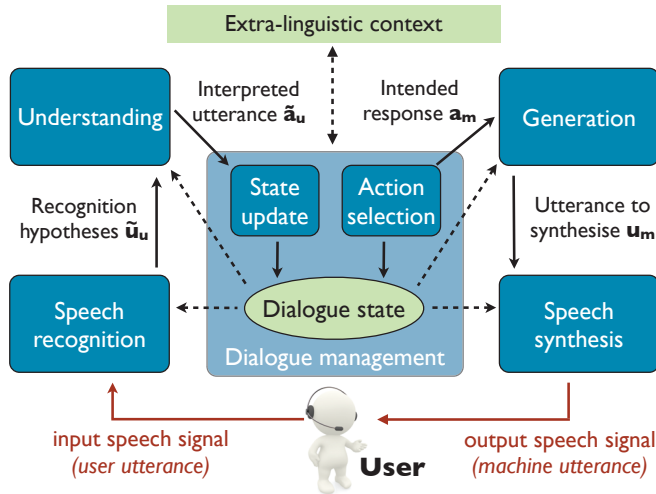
Extra-linguistic context

Understanding

Interpreted utterance $\tilde{\mathbf{a}}_{\mathbf{u}}$

Intended response $\mathbf{a}_{\mathbf{m}}$

Generation

Recognition hypotheses $\tilde{\mathbf{u}}_{\mathbf{u}}$

State update

Action selection

Utterance to synthesise $\mathbf{u}_{\mathbf{m}}$

Speech recognition

Dialogue state

Dialogue management

Speech synthesis

input speech signal
(user utterance)

User

output speech signal
(machine utterance)